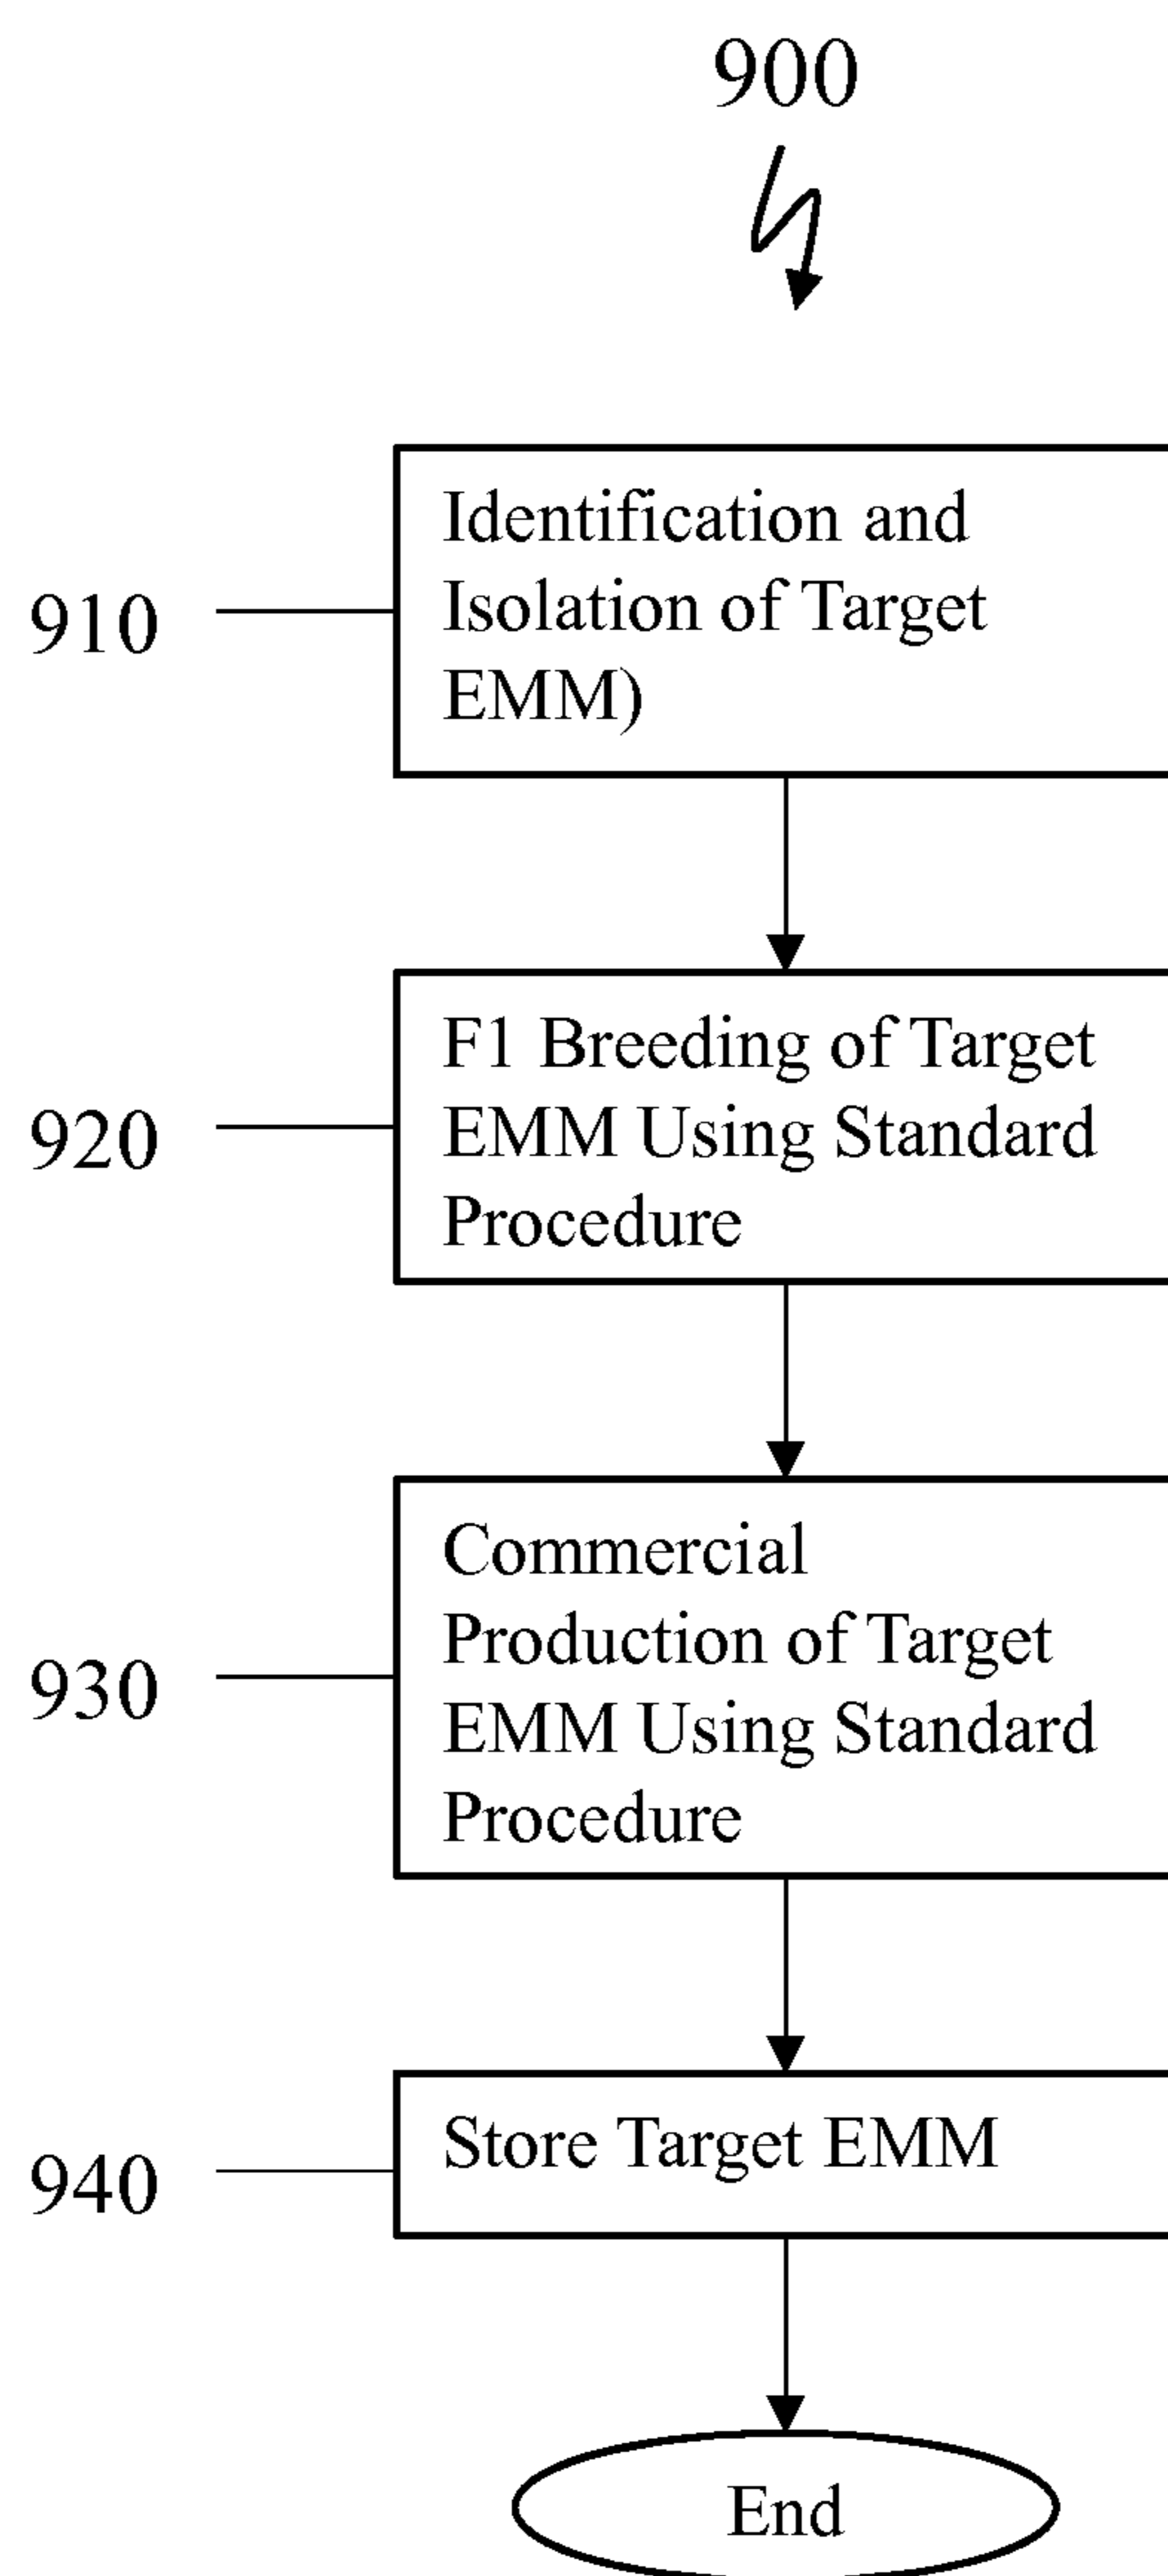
900

910

Identification and Isolation of Target EMM)

920

F1 Breeding of Target EMM Using Standard Procedure

930

Commercial Production of Target EMM Using Standard Procedure

940

Store Target EMM

End